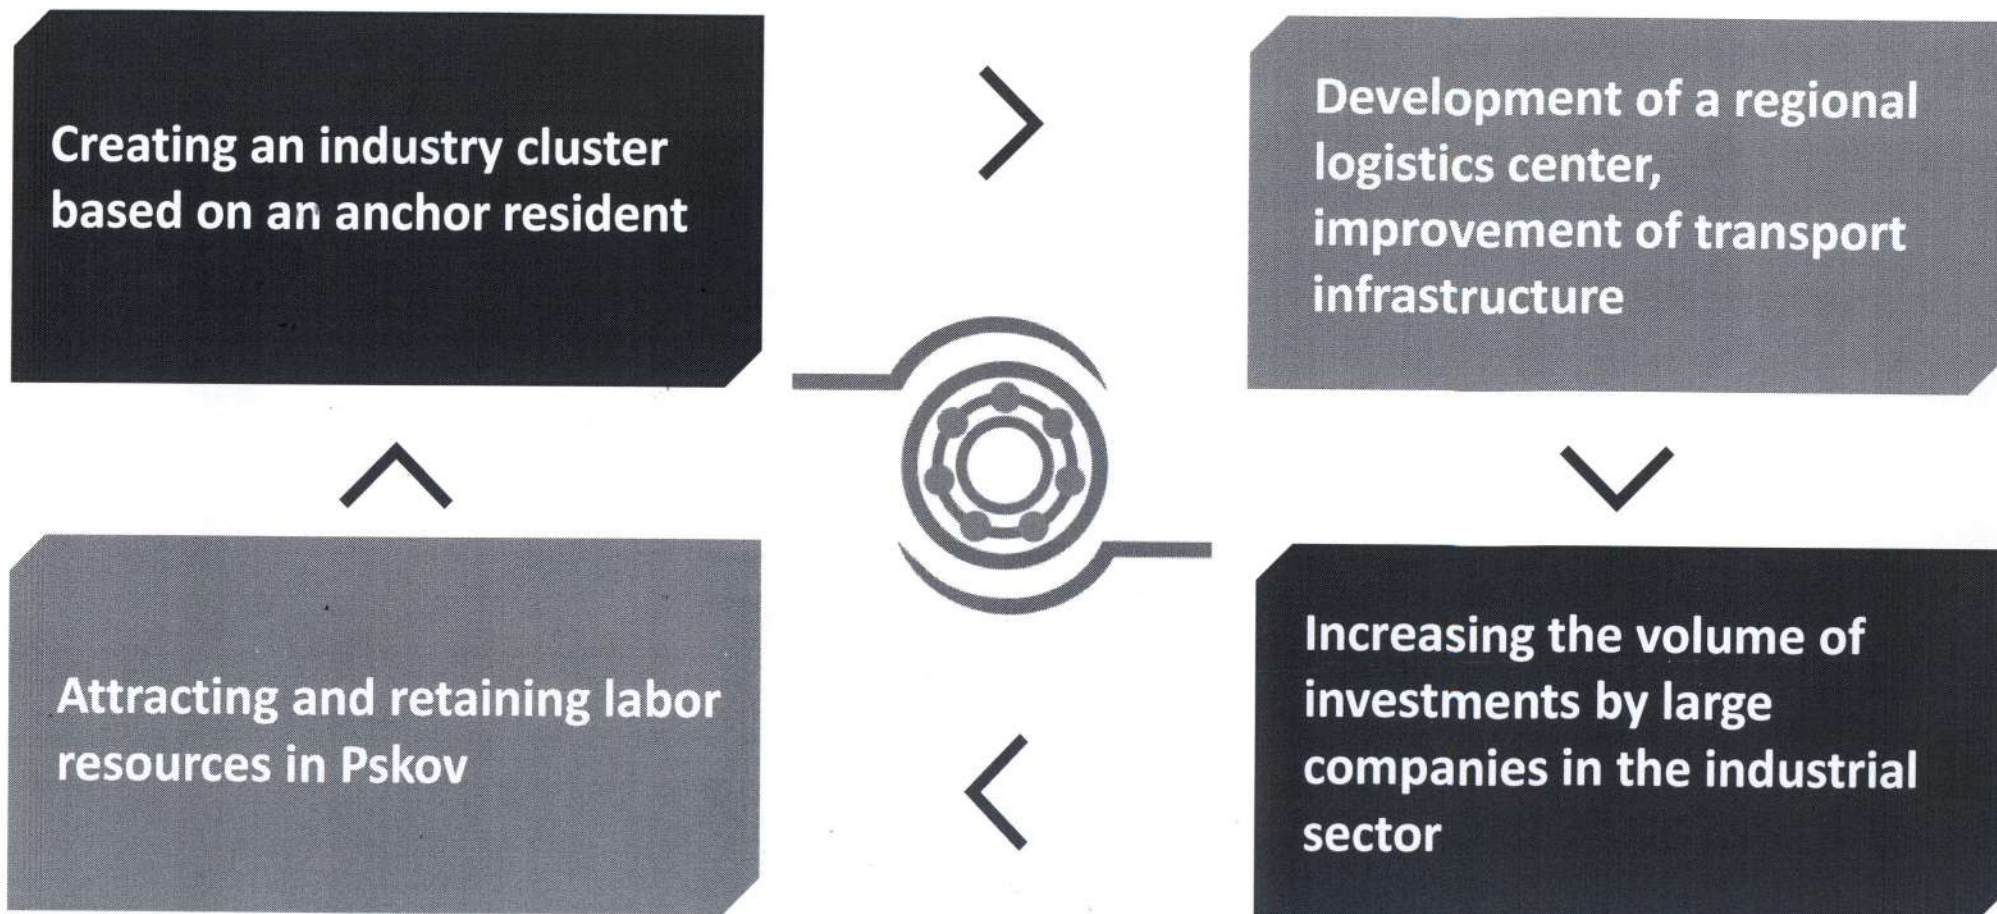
Creating an industry cluster based on an anchor resident

Development of a regional logistics center, improvement of transport infrastructure

Increasing the volume of investments by large companies in the industrial sector

Attracting and retaining labor resources in Pskov